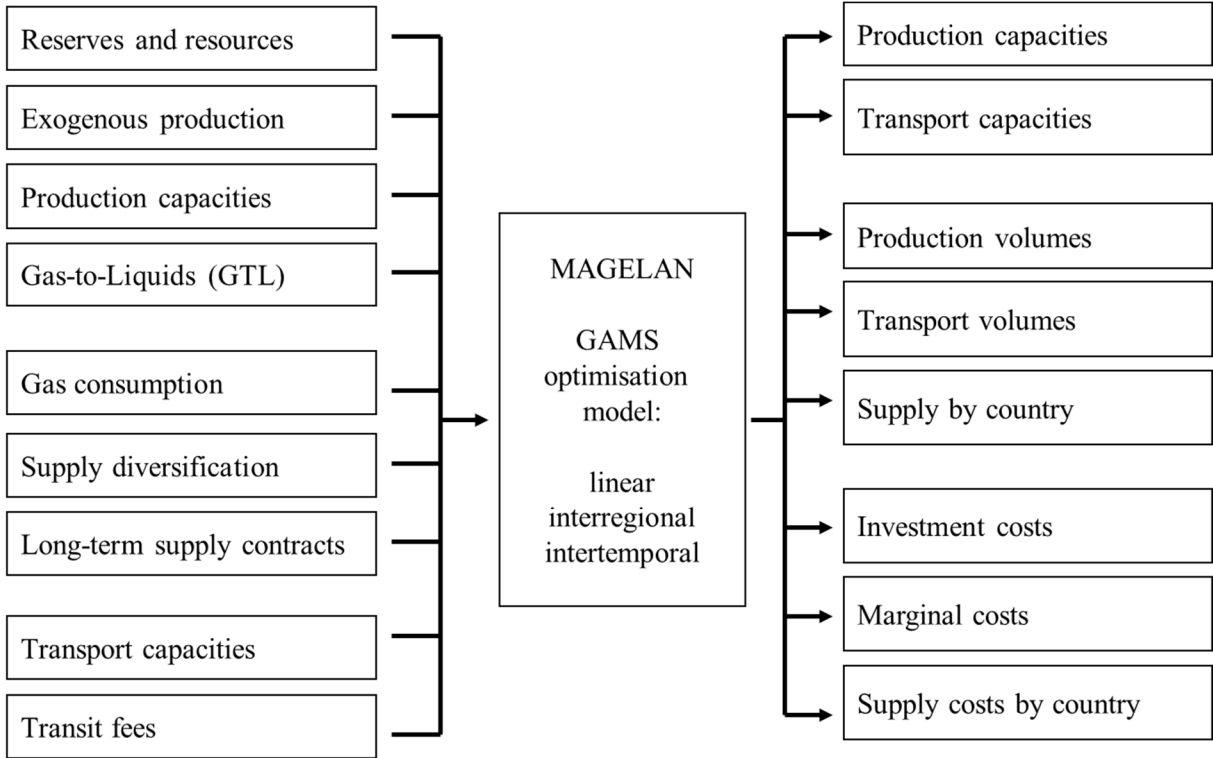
Reserves and resources

Exogenous production

Production capacities

Gas-to-Liquids (GTL)

Gas consumption

Supply diversification

Long-term supply contracts

Transport capacities

Transit fees

MAGELAN

GAMS optimisation model:

linear interregional intertemporal

Production capacities

Transport capacities

Production volumes

Transport volumes

Supply by country

Investment costs

Marginal costs

Supply costs by country